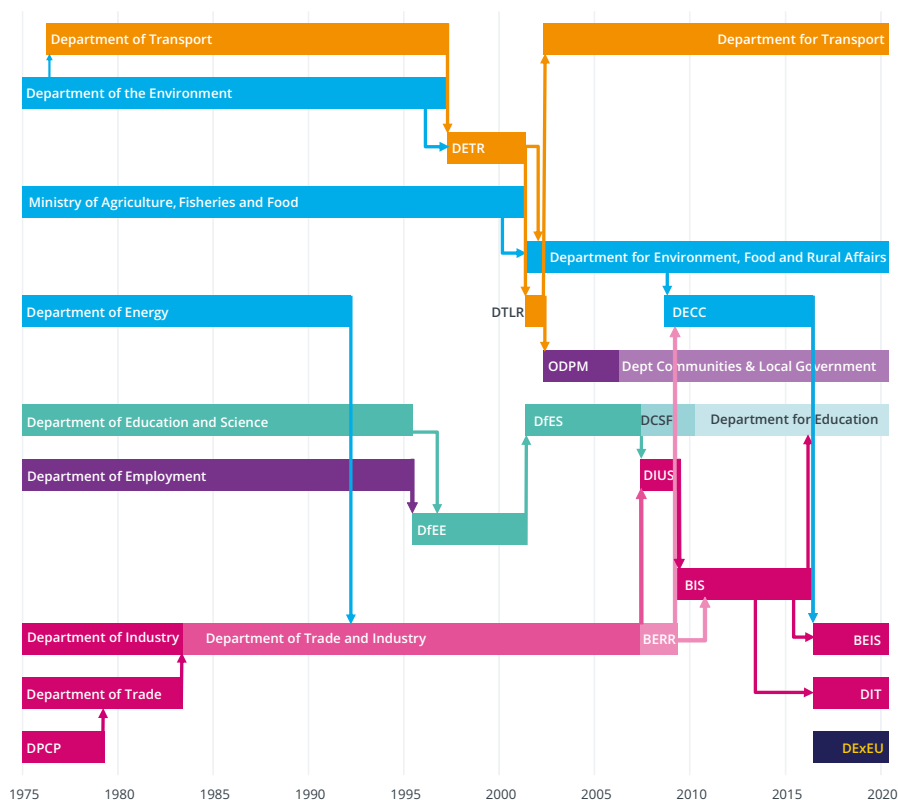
Department of Transport
Department for Transport
Department of the Environment
DETR
Ministry of Agriculture, Fisheries and Food
Department for Environment, Food and Rural Affairs
Department of Energy
DTLR
DECC
ODPM
Dept Communities & Local Government
Department of Education and Science
DfES
DCSF
Department for Education
Department of Employment
DIUS
DfEE
BIS
Department of Industry
Department of Trade and Industry
BERR
BEIS
Department of Trade
DIT
DPCP
DExEU
1975
1980
1985
1990
1995
2000
2005
2010
2015
2020